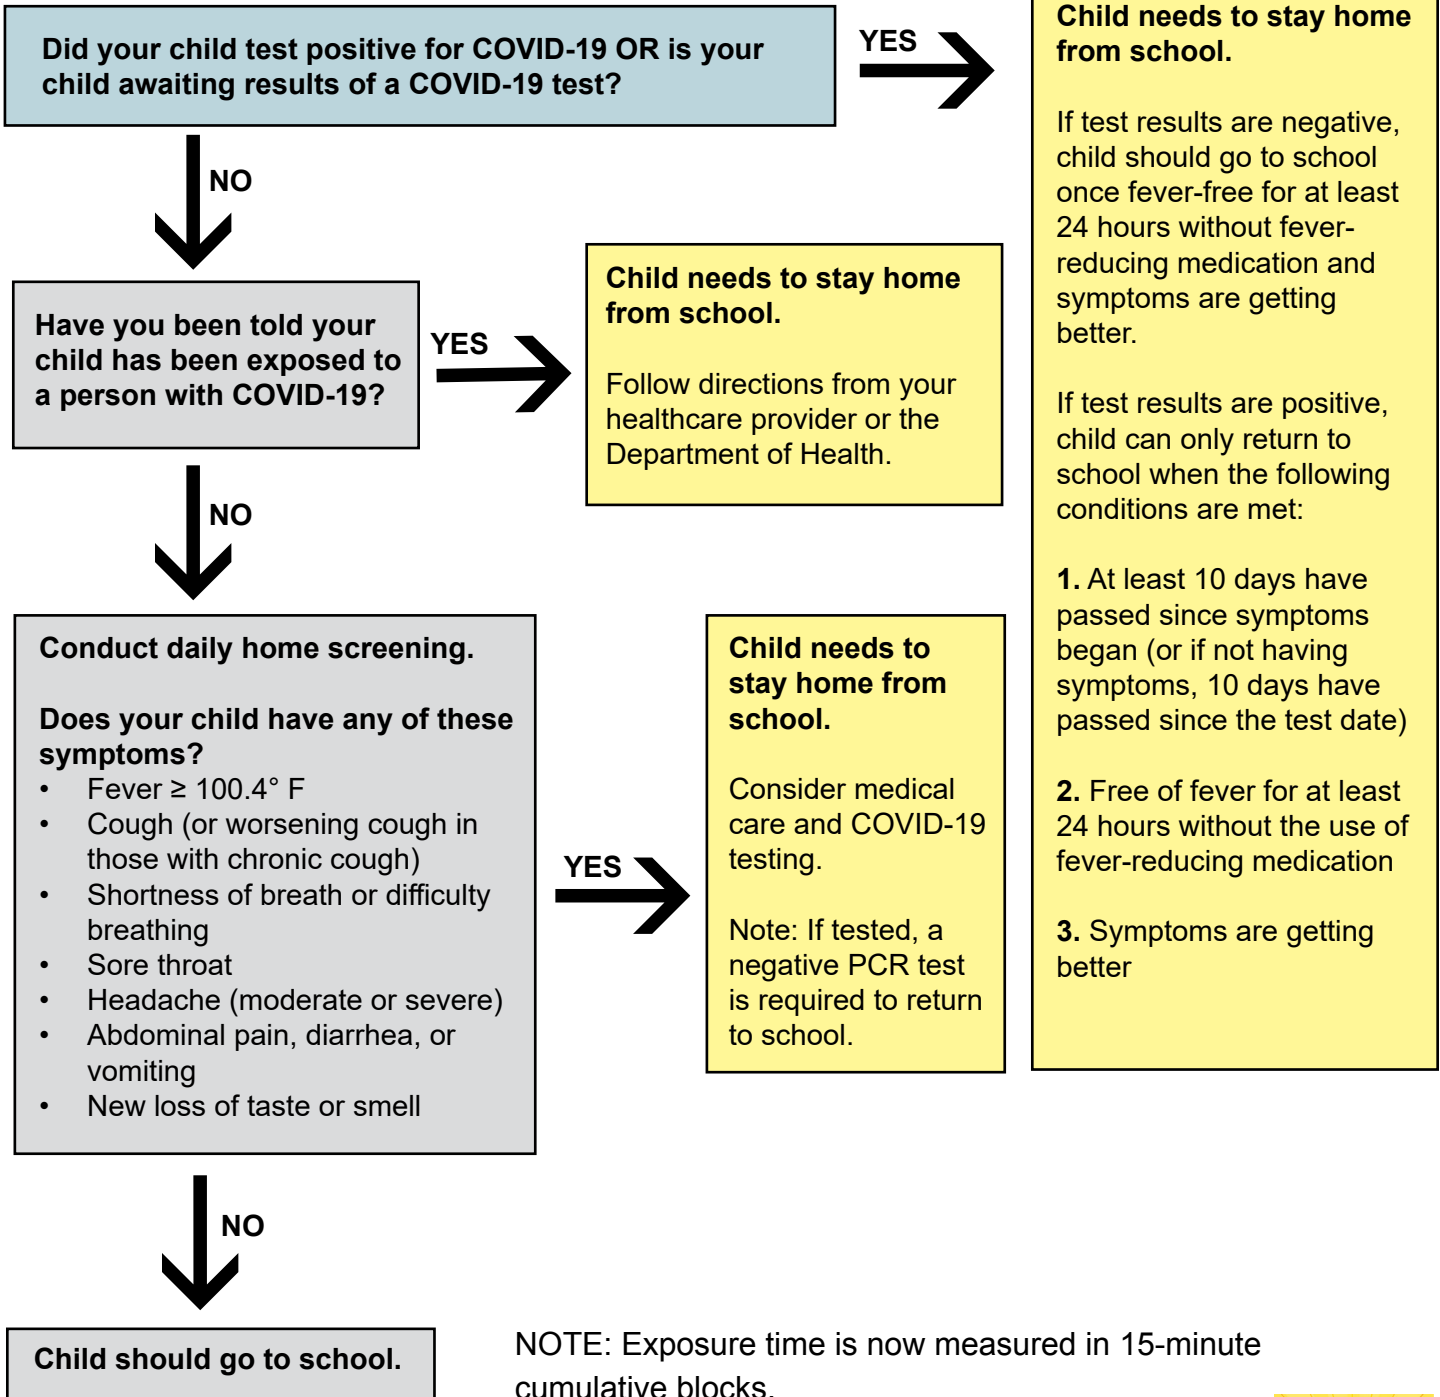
Did your child test positive for COVID-19 OR is your child awaiting results of a COVID-19 test?

YES

Child needs to stay home from school.

If test results are negative, child should go to school once fever-free for at least 24 hours without fever-reducing medication and symptoms are getting better.

If test results are positive, child can only return to school when the following conditions are met:

**1.** At least 10 days have passed since symptoms began (or if not having symptoms, 10 days have passed since the test date)

**2.** Free of fever for at least 24 hours without the use of fever-reducing medication

**3.** Symptoms are getting better

NO

Have you been told your child has been exposed to a person with COVID-19?

YES

Child needs to stay home from school.

Follow directions from your healthcare provider or the Department of Health.

NO

Conduct daily home screening.

Does your child have any of these symptoms?
• Fever ≥ 100.4° F
• Cough (or worsening cough in those with chronic cough)
• Shortness of breath or difficulty breathing
• Sore throat
• Headache (moderate or severe)
• Abdominal pain, diarrhea, or vomiting
• New loss of taste or smell

YES

Child needs to stay home from school.

Consider medical care and COVID-19 testing.

Note: If tested, a negative PCR test is required to return to school.

NO

Child should go to school.

NOTE: Exposure time is now measured in 15-minute cumulative blocks.